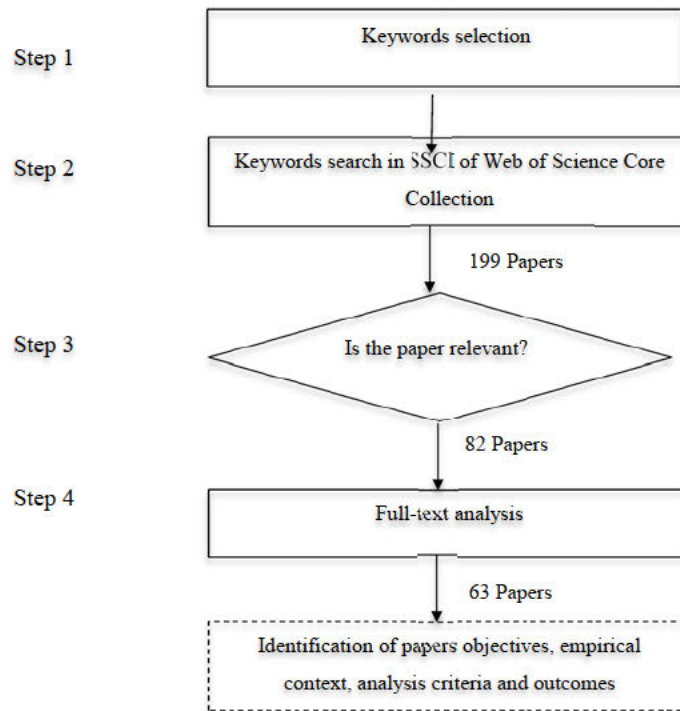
Step 1

Keywords selection

Step 2

Keywords search in SSCI of Web of Science Core Collection

199 Papers

Step 3

Is the paper relevant?

82 Papers

Step 4

Full-text analysis

63 Papers

Identification of papers objectives, empirical context, analysis criteria and outcomes